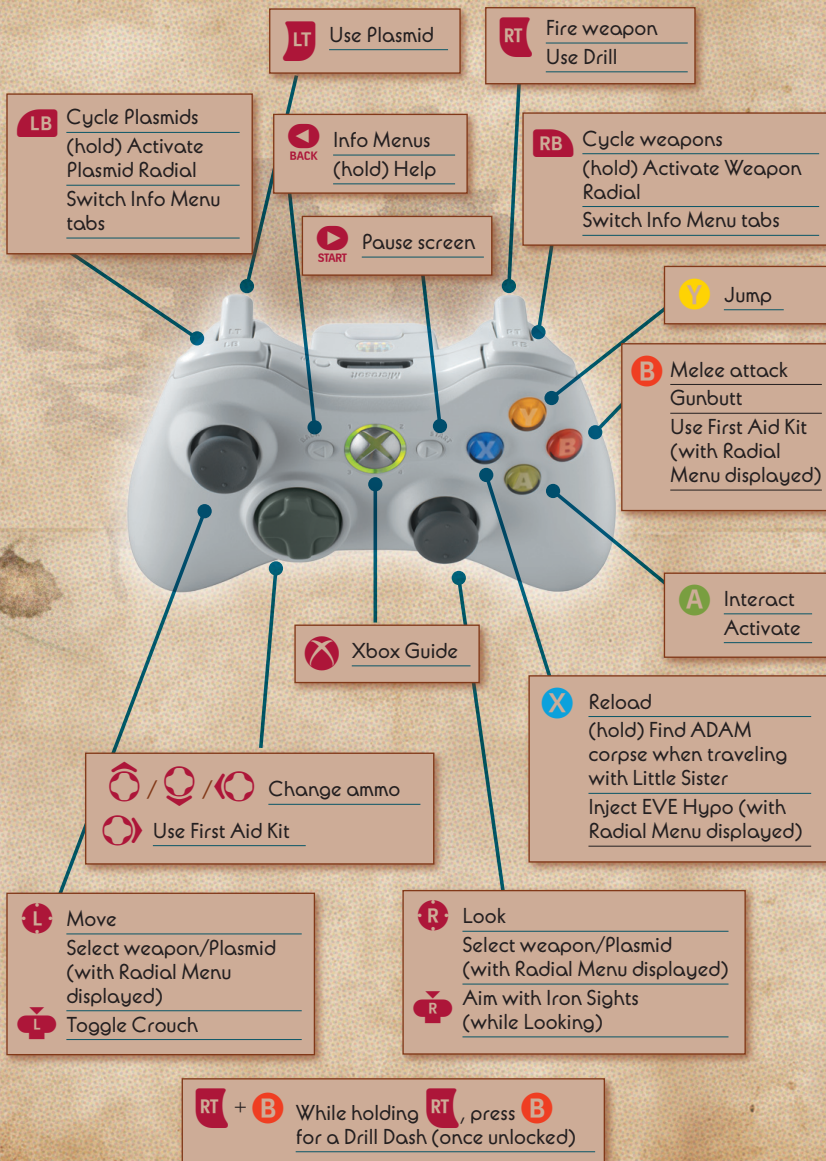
LT Use Plasmid

RT Fire weapon
Use Drill

LB Cycle Plasmids
(hold) Activate Plasmid Radial
Switch Info Menu tabs

BACK Info Menus
(hold) Help

RB Cycle weapons
(hold) Activate Weapon Radial
Switch Info Menu tabs

START Pause screen

Y Jump

B Melee attack
Gunbutt
Use First Aid Kit (with Radial Menu displayed)

A Interact
Activate

Xbox Guide

X Reload
(hold) Find ADAM corpse when traveling with Little Sister
Inject EVE Hypo (with Radial Menu displayed)

/ / Change ammo
Use First Aid Kit

L Move
Select weapon/Plasmid (with Radial Menu displayed)
L Toggle Crouch

R Look
Select weapon/Plasmid (with Radial Menu displayed)
R Aim with Iron Sights (while Looking)

RT + B While holding RT, press B for a Drill Dash (once unlocked)